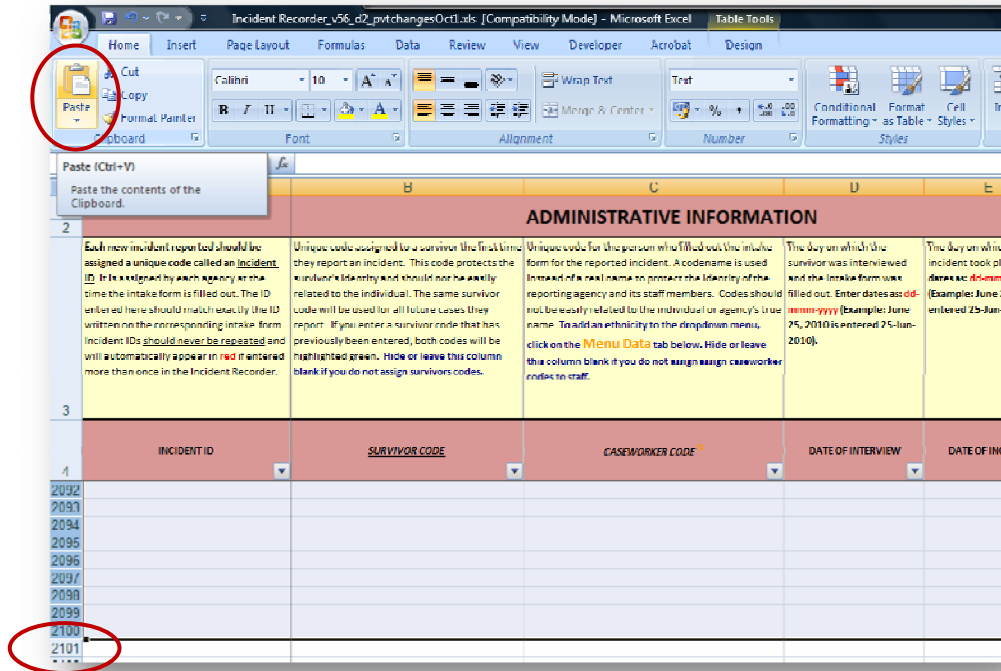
Incident Recorder_v56_d2_pvtchangesOct1.xls [Compatibility Mode] - Microsoft Excel Table Tools

Home Insert Page Layout Formulas Data Review View Developer Acrobat Design

Paste Cut Copy Format Painter Clipboard

Calibri 10 Font

Wrap Text Merge & Center Alignment

Text Number

Conditional Formatting Format as Table Cell Styles Styles

Paste (Ctrl+V)
Paste the contents of the Clipboard.

fx

B C D E

ADMINISTRATIVE INFORMATION

2

Each new incident reported should be assigned a unique code called an Incident ID. It is assigned by each agency at the time the intake form is filled out. The ID entered here should match exactly the ID written on the corresponding intake form. Incident IDs should never be repeated and will automatically appear in red if entered more than once in the Incident Recorder.

Unique code assigned to a survivor the first time they report an incident. This code protects the survivor's identity and should not be easily related to the individual. The same survivor code will be used for all future cases they report. If you enter a survivor code that has previously been entered, both codes will be highlighted green. Hide or leave this column blank if you do not assign survivors codes.

Unique code for the person who filled out the intake form for the reported incident. A codename is used instead of a real name to protect the identity of the reporting agency and its staff members. Codes should not be easily related to the individual or agency's true name. To add an ethnicity to the dropdown menu, click on the Menu Data tab below. Hide or leave this column blank if you do not assign assign caseworker codes to staff.

The day on which the survivor was interviewed and the intake form was filled out. Enter dates as: dd-mmm-yyyy (Example: June 25, 2010 is entered 25-Jun-2010).

The day on which the incident took pl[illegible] dates as: dd-mm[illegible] (Example: June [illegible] entered 25-Jun-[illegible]

3

INCIDENT ID SURVIVOR CODE CASEWORKER CODE DATE OF INTERVIEW DATE OF INC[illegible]

4
2092
2093
2094
2095
2096
2097
2098
2099
2100
2101